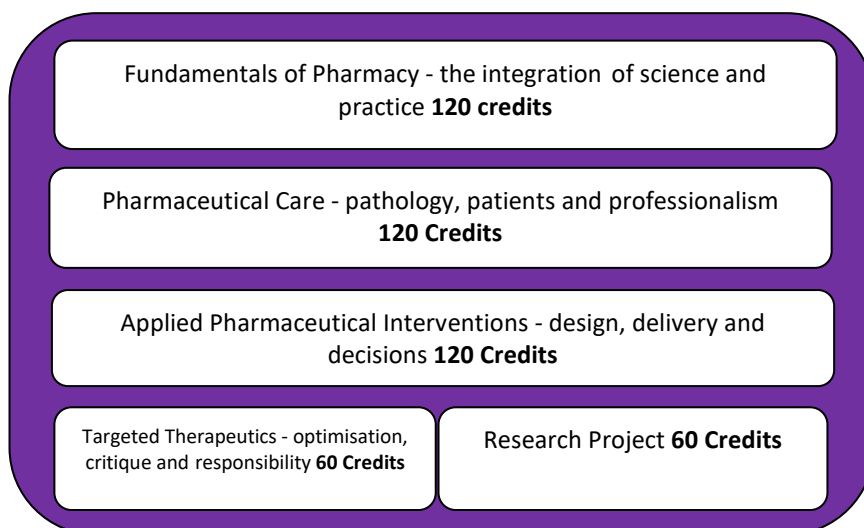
Fundamentals of Pharmacy - the integration of science and practice **120 credits**

Pharmaceutical Care - pathology, patients and professionalism **120 Credits**

Applied Pharmaceutical Interventions - design, delivery and decisions **120 Credits**

Targeted Therapeutics - optimisation, critique and responsibility **60 Credits**

Research Project **60 Credits**